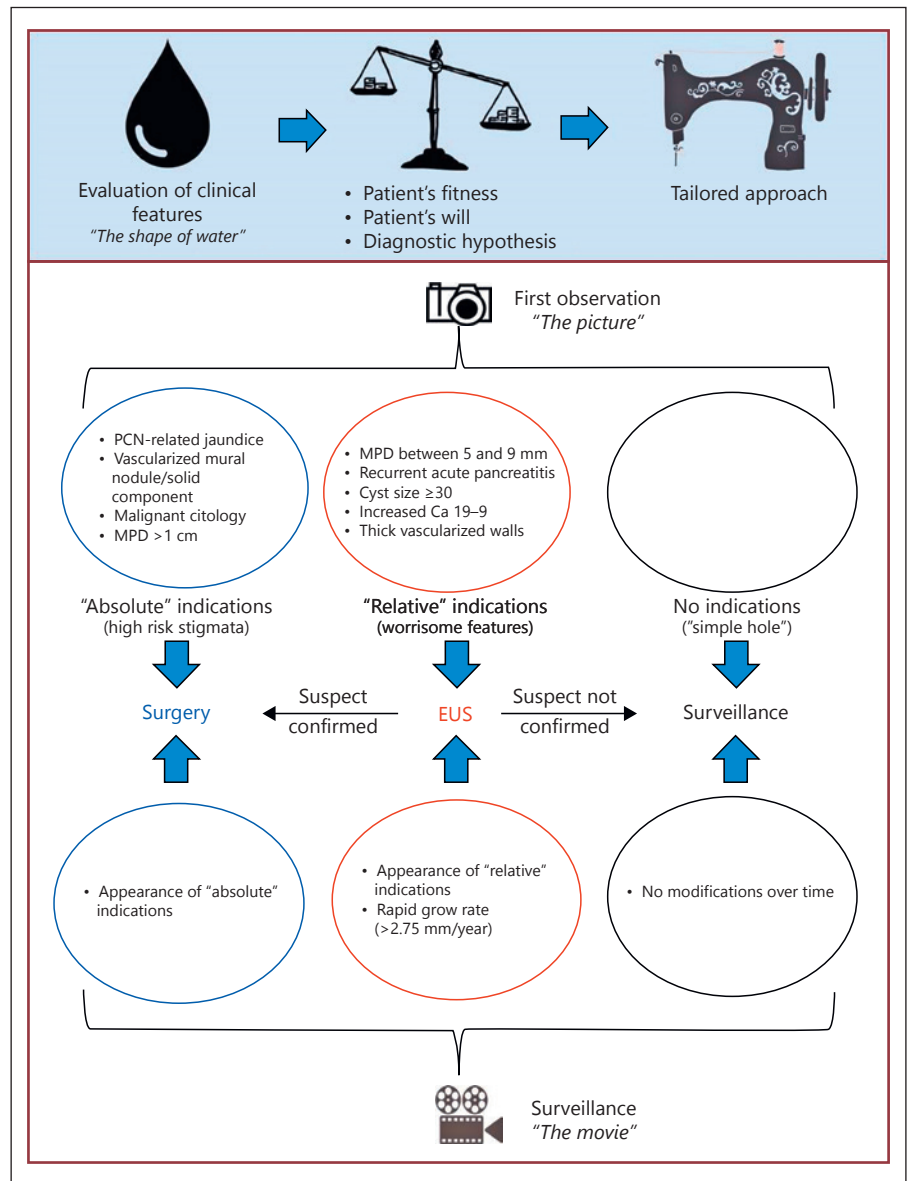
Evaluation of clinical features
"The shape of water"

• Patient's fitness
• Patient's will
• Diagnostic hypothesis

Tailored approach

First observation
"The picture"

• PCN-related jaundice
• Vascularized mural nodule/solid component
• Malignant citology
• MPD >1 cm

• MPD between 5 and 9 mm
• Recurrent acute pancreatitis
• Cyst size ≥30
• Increased Ca 19–9
• Thick vascularized walls

"Absolute" indications
(high risk stigmata)

"Relative" indications
(worrisome features)

No indications
("simple hole")

Surgery

Suspect confirmed

EUS

Suspect not confirmed

Surveillance

• Appearance of "absolute" indications

• Appearance of "relative" indications
• Rapid grow rate (>2.75 mm/year)

• No modifications over time

Surveillance
"The movie"